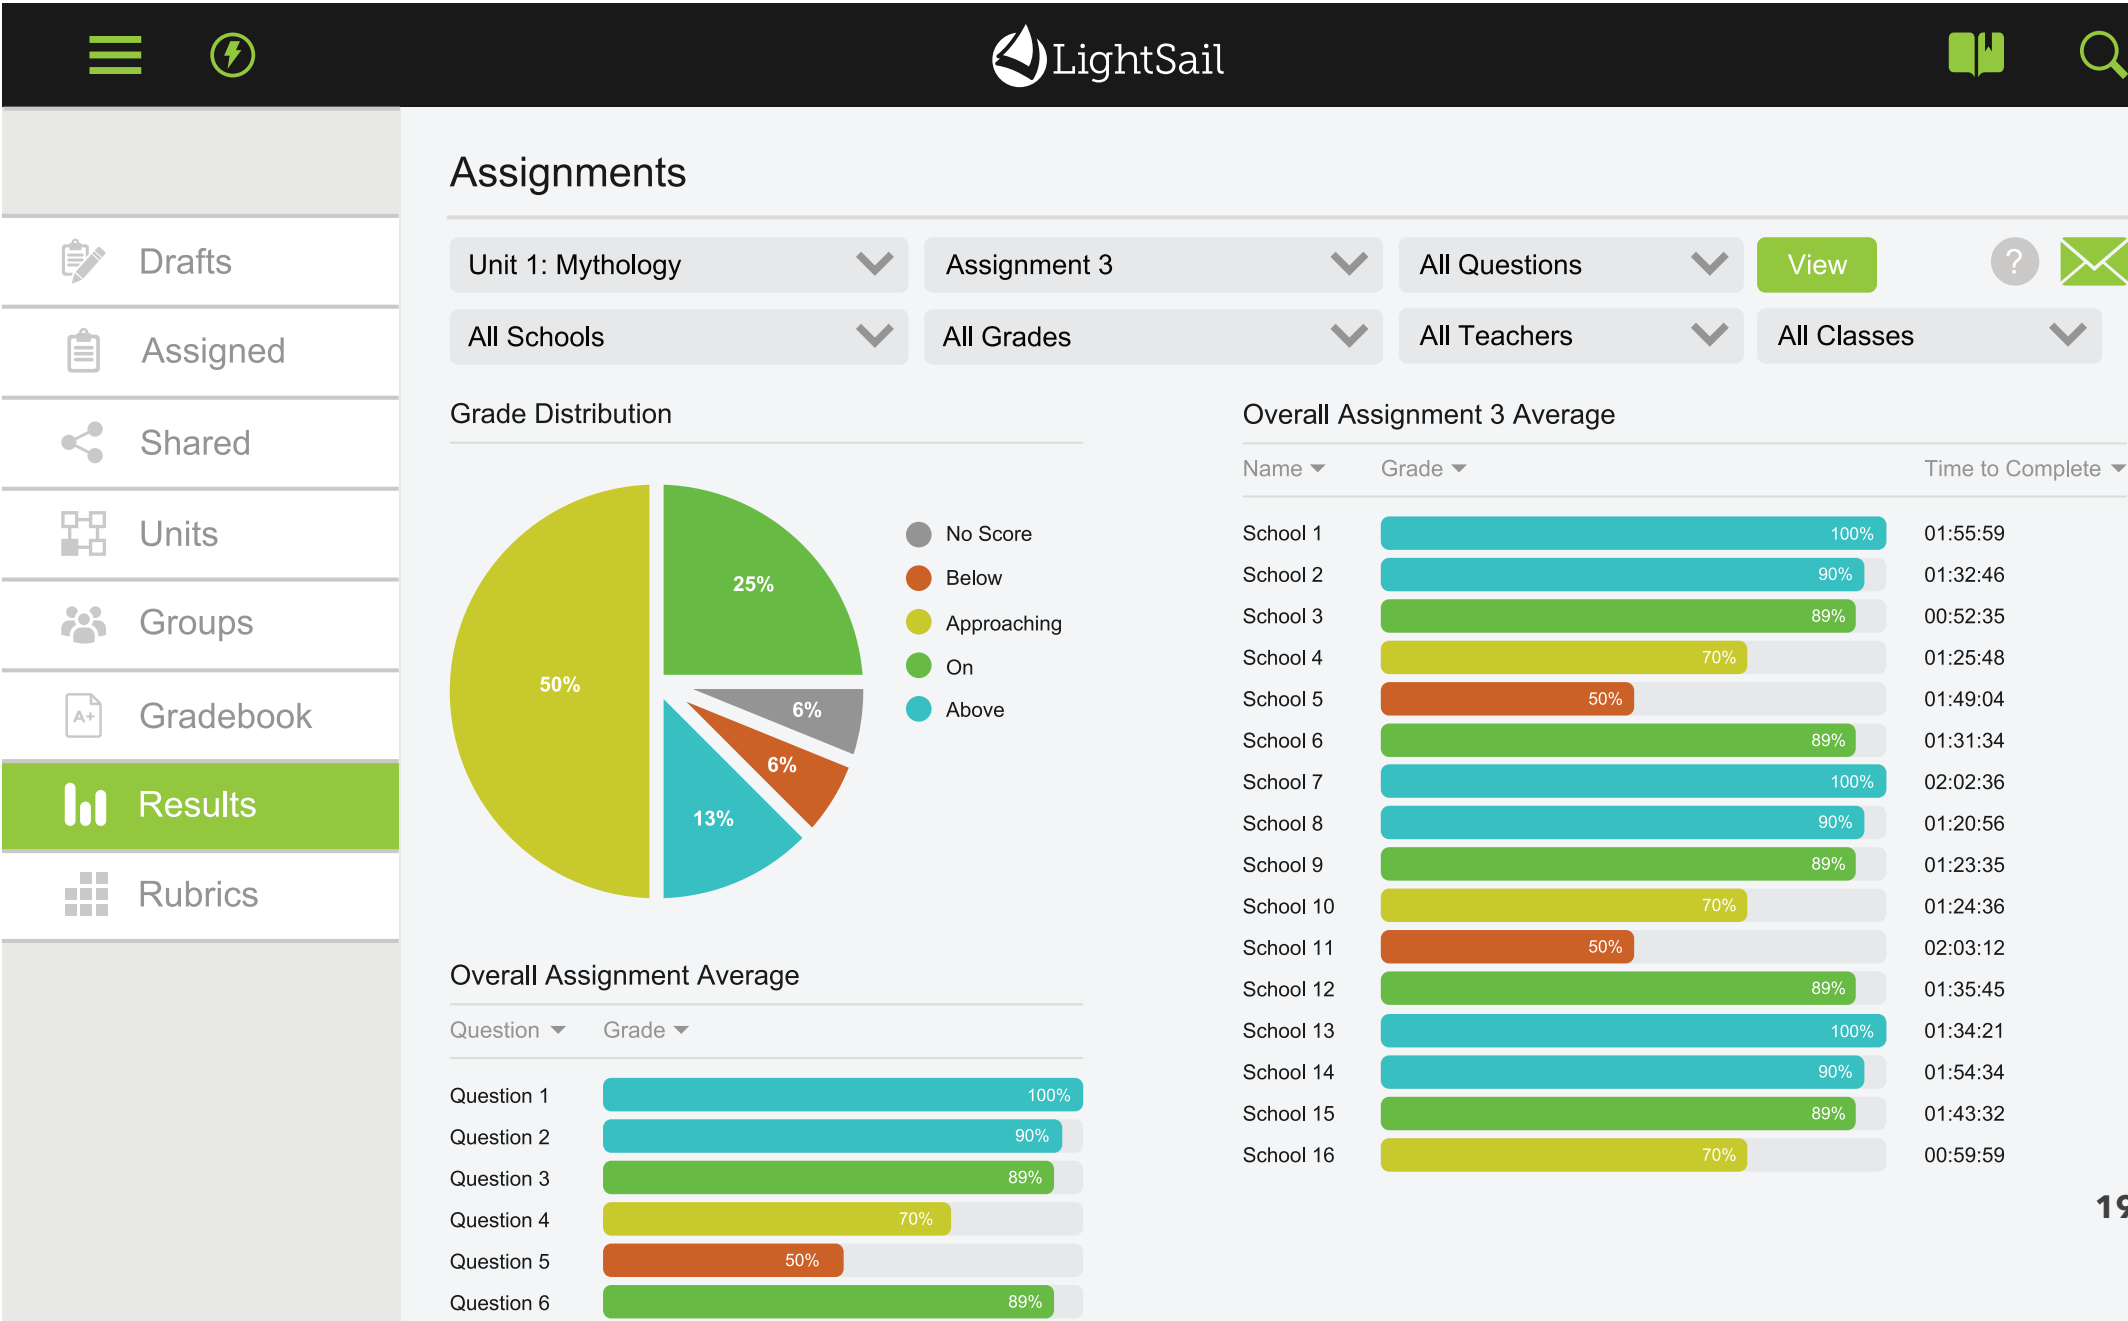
LightSail

Drafts
Assigned
Shared
Units
Groups
Gradebook
Results
Rubrics

Assignments

Unit 1: Mythology
Assignment 3
All Questions
View
?
All Schools
All Grades
All Teachers
All Classes

Grade Distribution

25%
50%
6%
6%
13%

No Score
Below
Approaching
On
Above

Overall Assignment Average

| Question | Grade |
|---|---|
| Question 1 | 100% |
| Question 2 | 90% |
| Question 3 | 89% |
| Question 4 | 70% |
| Question 5 | 50% |
| Question 6 | 89% |

Overall Assignment 3 Average

| Name | Grade | Time to Complete |
|---|---|---|
| School 1 | 100% | 01:55:59 |
| School 2 | 90% | 01:32:46 |
| School 3 | 89% | 00:52:35 |
| School 4 | 70% | 01:25:48 |
| School 5 | 50% | 01:49:04 |
| School 6 | 89% | 01:31:34 |
| School 7 | 100% | 02:02:36 |
| School 8 | 90% | 01:20:56 |
| School 9 | 89% | 01:23:35 |
| School 10 | 70% | 01:24:36 |
| School 11 | 50% | 02:03:12 |
| School 12 | 89% | 01:35:45 |
| School 13 | 100% | 01:34:21 |
| School 14 | 90% | 01:54:34 |
| School 15 | 89% | 01:43:32 |
| School 16 | 70% | 00:59:59 |

19